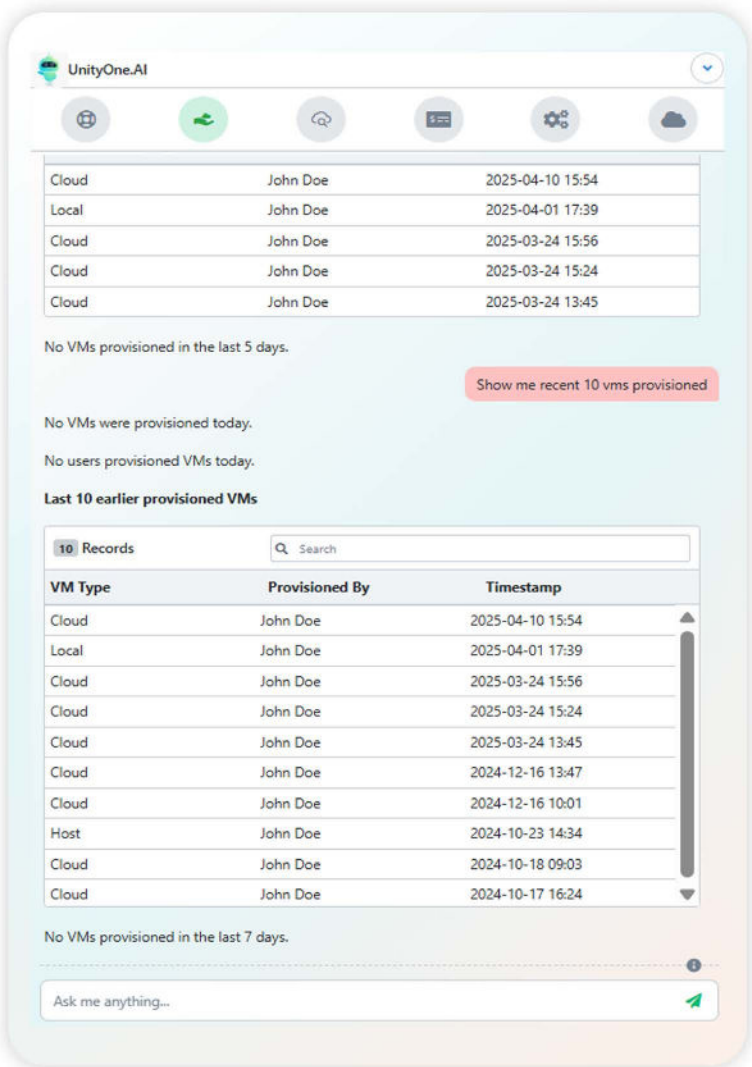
UnityOne.AI

| | | |
|---|---|---|
| Cloud | John Doe | 2025-04-10 15:54 |
| Local | John Doe | 2025-04-01 17:39 |
| Cloud | John Doe | 2025-03-24 15:56 |
| Cloud | John Doe | 2025-03-24 15:24 |
| Cloud | John Doe | 2025-03-24 13:45 |

No VMs provisioned in the last 5 days.

Show me recent 10 vms provisioned

No VMs were provisioned today.

No users provisioned VMs today.

Last 10 earlier provisioned VMs

10 Records

Search

| VM Type | Provisioned By | Timestamp |
|---|---|---|
| Cloud | John Doe | 2025-04-10 15:54 |
| Local | John Doe | 2025-04-01 17:39 |
| Cloud | John Doe | 2025-03-24 15:56 |
| Cloud | John Doe | 2025-03-24 15:24 |
| Cloud | John Doe | 2025-03-24 13:45 |
| Cloud | John Doe | 2024-12-16 13:47 |
| Cloud | John Doe | 2024-12-16 10:01 |
| Host | John Doe | 2024-10-23 14:34 |
| Cloud | John Doe | 2024-10-18 09:03 |
| Cloud | John Doe | 2024-10-17 16:24 |

No VMs provisioned in the last 7 days.

Ask me anything...